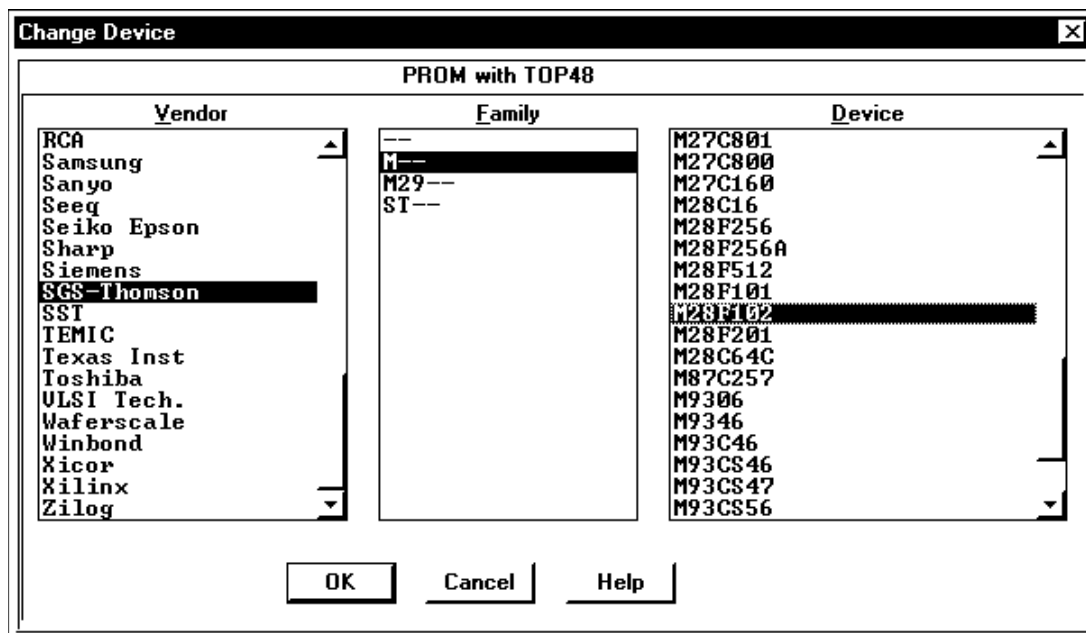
Change Device

PROM with TOP48

Vendor
RCA
Samsung
Sanyo
Seeq
Seiko Epson
Sharp
Siemens
SGS-Thomson
SST
TEMIC
Texas Inst
Toshiba
VLSI Tech.
Waferscale
Winbond
Xicor
Xilinx
Zilog

Family
--
M--
M29--
ST--

Device
M27C801
M27C800
M27C160
M28C16
M28F256
M28F256A
M28F512
M28F101
M28F102
M28F201
M28C64C
M87C257
M9306
M9346
M93C46
M93CS46
M93CS47
M93CS56

OK
Cancel
Help